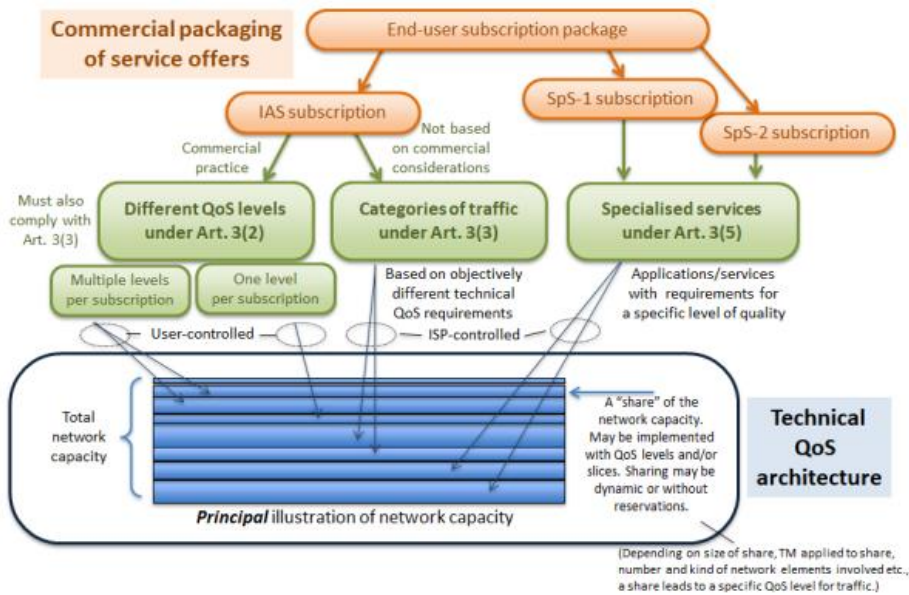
Commercial packaging of service offers

End-user subscription package

IAS subscription

SpS-1 subscription

SpS-2 subscription

Commercial practice

Not based on commercial considerations

Must also comply with Art. 3(3)

Different QoS levels under Art. 3(2)

Categories of traffic under Art. 3(3)

Specialised services under Art. 3(5)

Multiple levels per subscription

One level per subscription

Based on objectively different technical QoS requirements

Applications/services with requirements for a specific level of quality

User-controlled

ISP-controlled

Total network capacity

A "share" of the network capacity. May be implemented with QoS levels and/or slices. Sharing may be dynamic or without reservations.

Technical QoS architecture

*Principal* illustration of network capacity

(Depending on size of share, TM applied to share, number and kind of network elements involved etc., a share leads to a specific QoS level for traffic.)